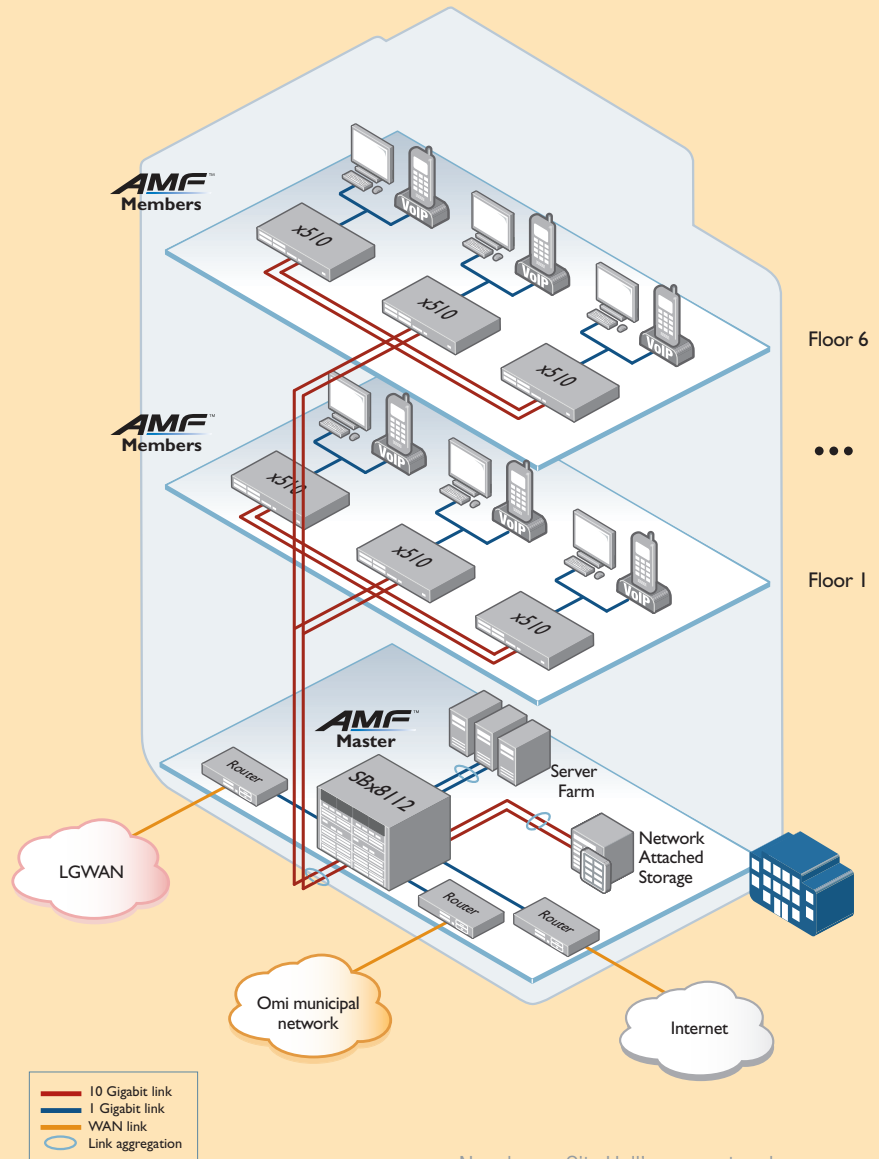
AMF™ Members

x510

VoIP

x510

VoIP

x510

VoIP

Floor 6

AMF™ Members

x510

VoIP

x510

VoIP

x510

VoIP

•••

Floor 1

AMF™ Master

Router

SBx8112

Server Farm

Network Attached Storage

LGWAN

Router

Router

Omi municipal network

Internet

10 Gigabit link
1 Gigabit link
WAN link
Link aggregation

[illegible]